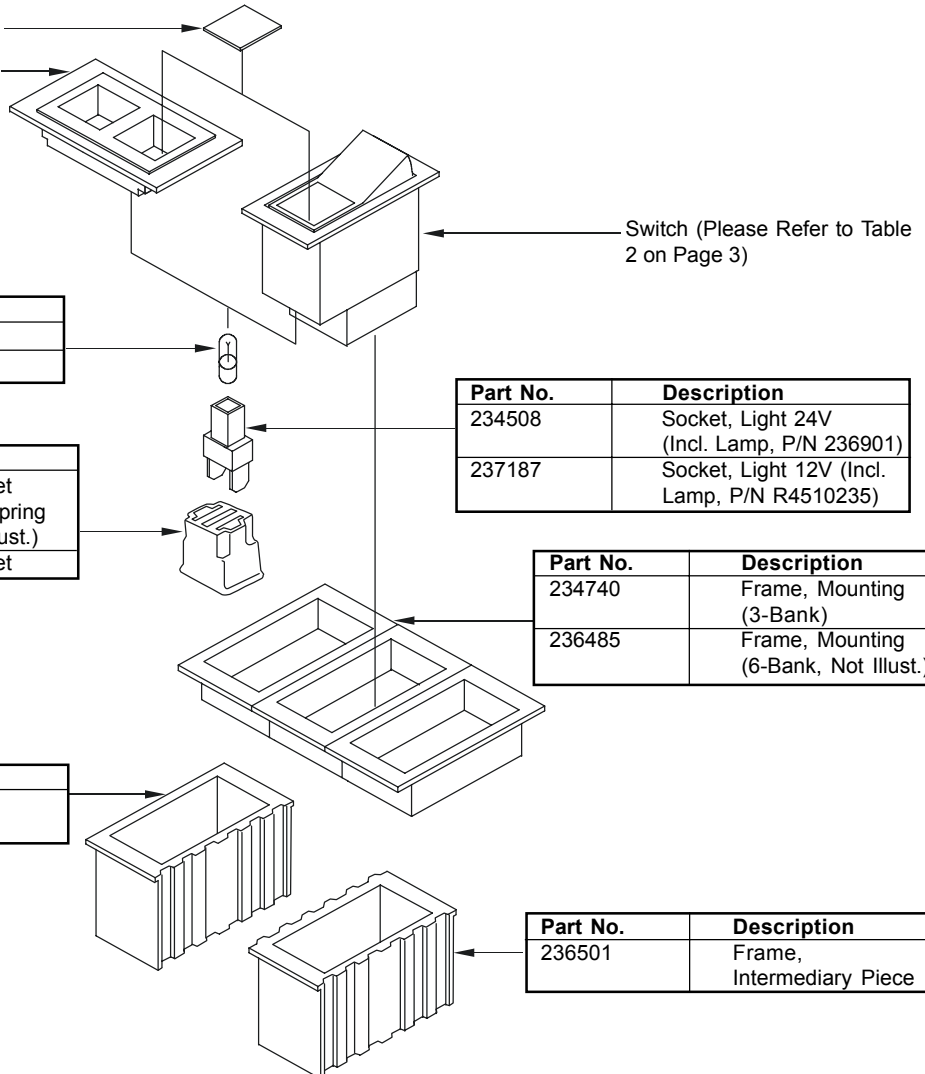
Switch (Please Refer to Table 2 on Page 3)

| Part No. | Description |
|---|---|
| 234508 | Socket, Light 24V (Incl. Lamp, P/N 236901) |
| 237187 | Socket, Light 12V (Incl. Lamp, P/N R4510235) |

et
pring
lust.)
et

| Part No. | Description |
|---|---|
| 234740 | Frame, Mounting (3-Bank) |
| 236485 | Frame, Mounting (6-Bank, Not Illust.) |

| Part No. | Description |
|---|---|
| 236501 | Frame, Intermediary Piece |